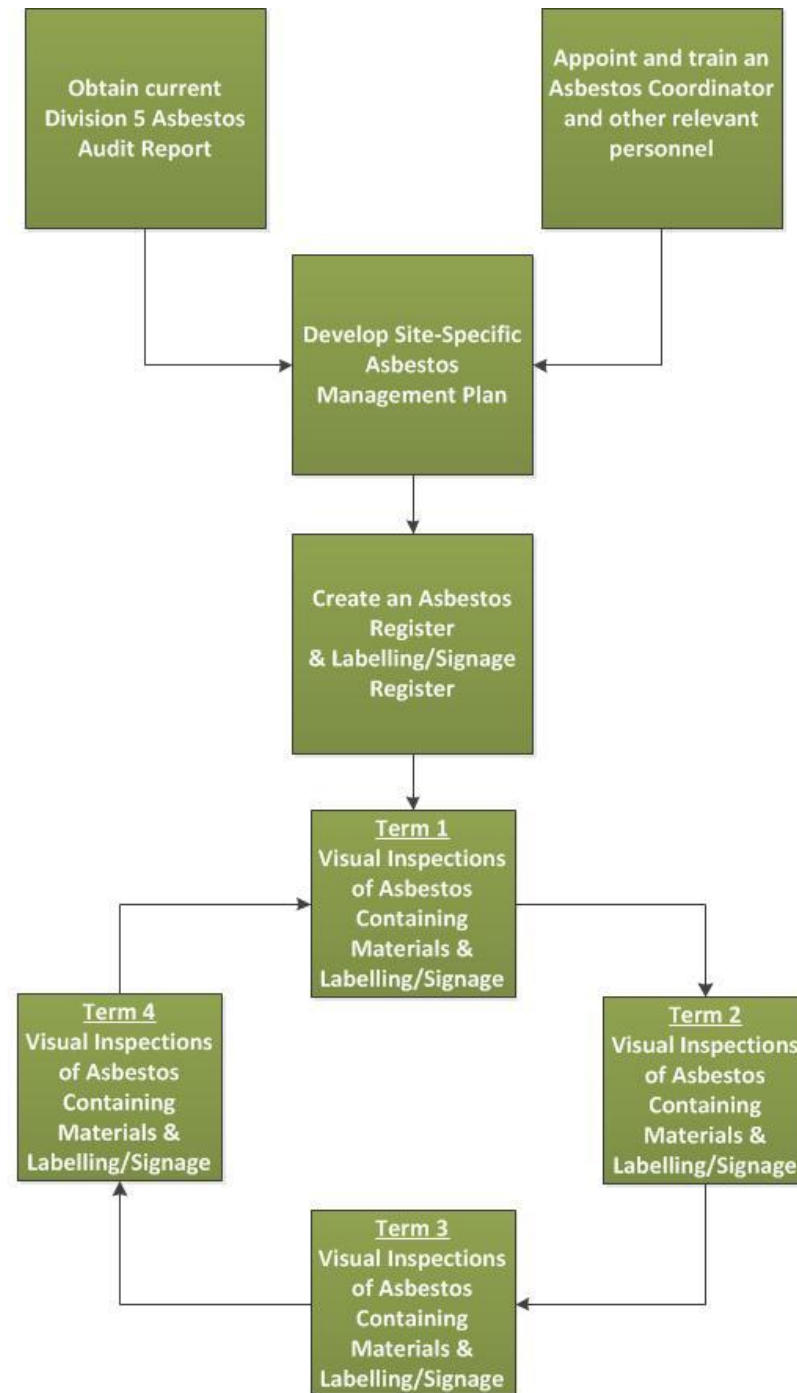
Obtain current Division 5 Asbestos Audit Report

Appoint and train an Asbestos Coordinator and other relevant personnel

Develop Site-Specific Asbestos Management Plan

Create an Asbestos Register & Labelling/Signage Register

Term 1
Visual Inspections of Asbestos Containing Materials & Labelling/Signage

Term 2
Visual Inspections of Asbestos Containing Materials & Labelling/Signage

Term 3
Visual Inspections of Asbestos Containing Materials & Labelling/Signage

Term 4
Visual Inspections of Asbestos Containing Materials & Labelling/Signage